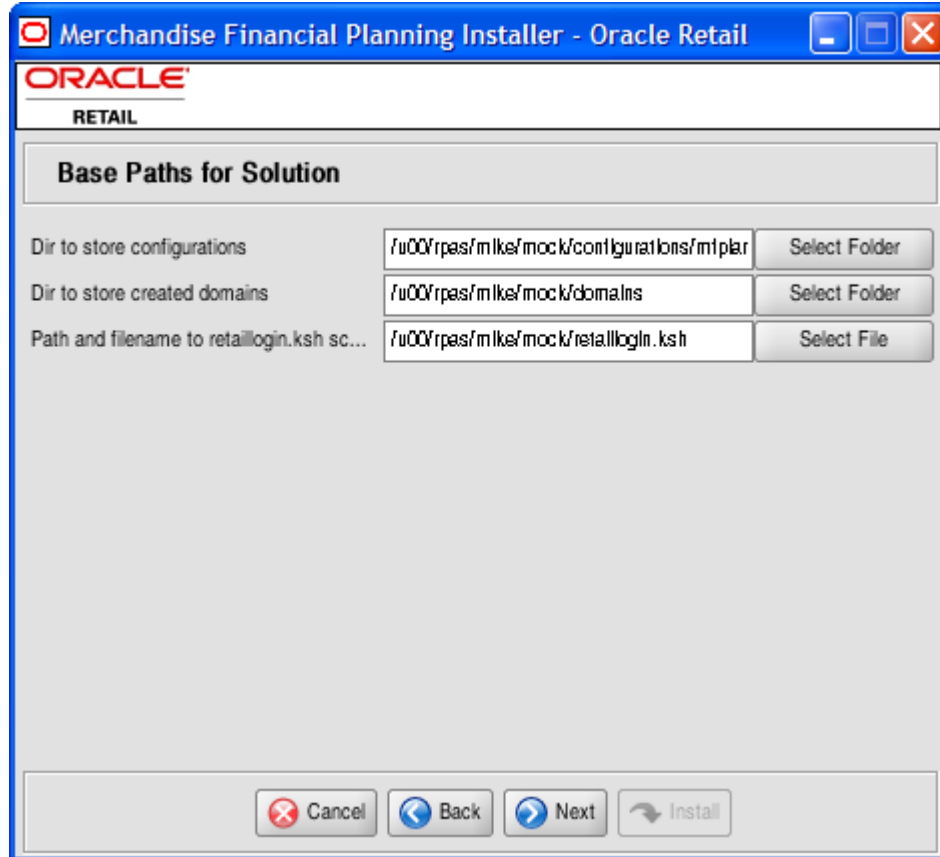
Merchandise Financial Planning Installer - Oracle Retail

ORACLE
RETAIL

Base Paths for Solution

Dir to store configurations
/u00/rpas/mike/mock/configurations/mfplar
Select Folder

Dir to store created domains
/u00/rpas/mike/mock/domains
Select Folder

Path and filename to retaillogin.ksh sc...
/u00/rpas/mike/mock/retaillogin.ksh
Select File

Cancel
Back
Next
Install